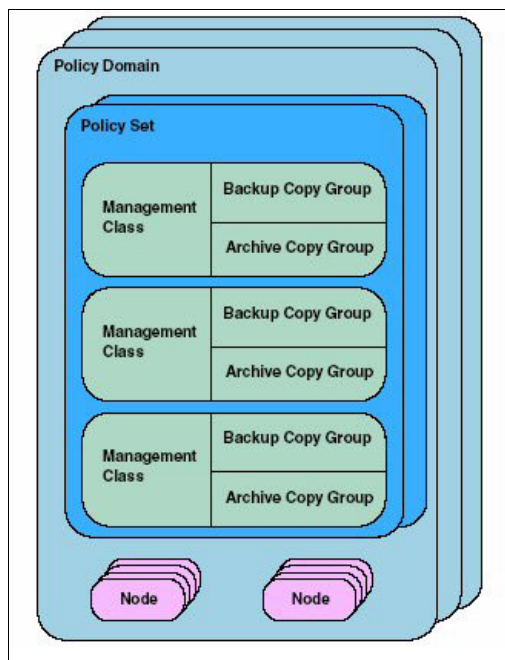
Policy Domain

Policy Set

Management Class

Backup Copy Group

Archive Copy Group

Management Class

Backup Copy Group

Archive Copy Group

Management Class

Backup Copy Group

Archive Copy Group

Node

Node